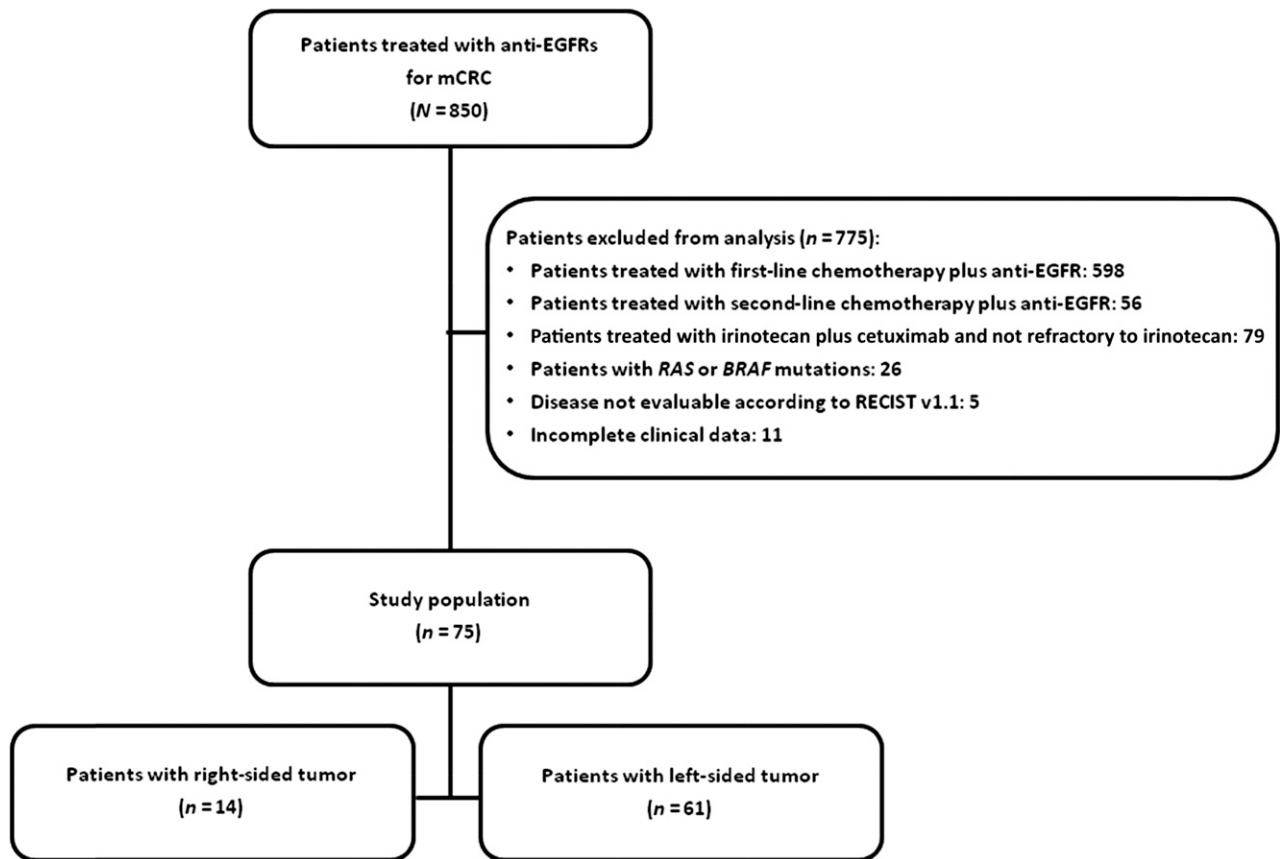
Patients treated with anti-EGFRs for mCRC
($N$ = 850)

Patients excluded from analysis ($n$ = 775):
• Patients treated with first-line chemotherapy plus anti-EGFR: 598
• Patients treated with second-line chemotherapy plus anti-EGFR: 56
• Patients treated with irinotecan plus cetuximab and not refractory to irinotecan: 79
• Patients with *RAS* or *BRAF* mutations: 26
• Disease not evaluable according to RECIST v1.1: 5
• Incomplete clinical data: 11

Study population
($n$ = 75)

Patients with right-sided tumor
($n$ = 14)

Patients with left-sided tumor
($n$ = 61)